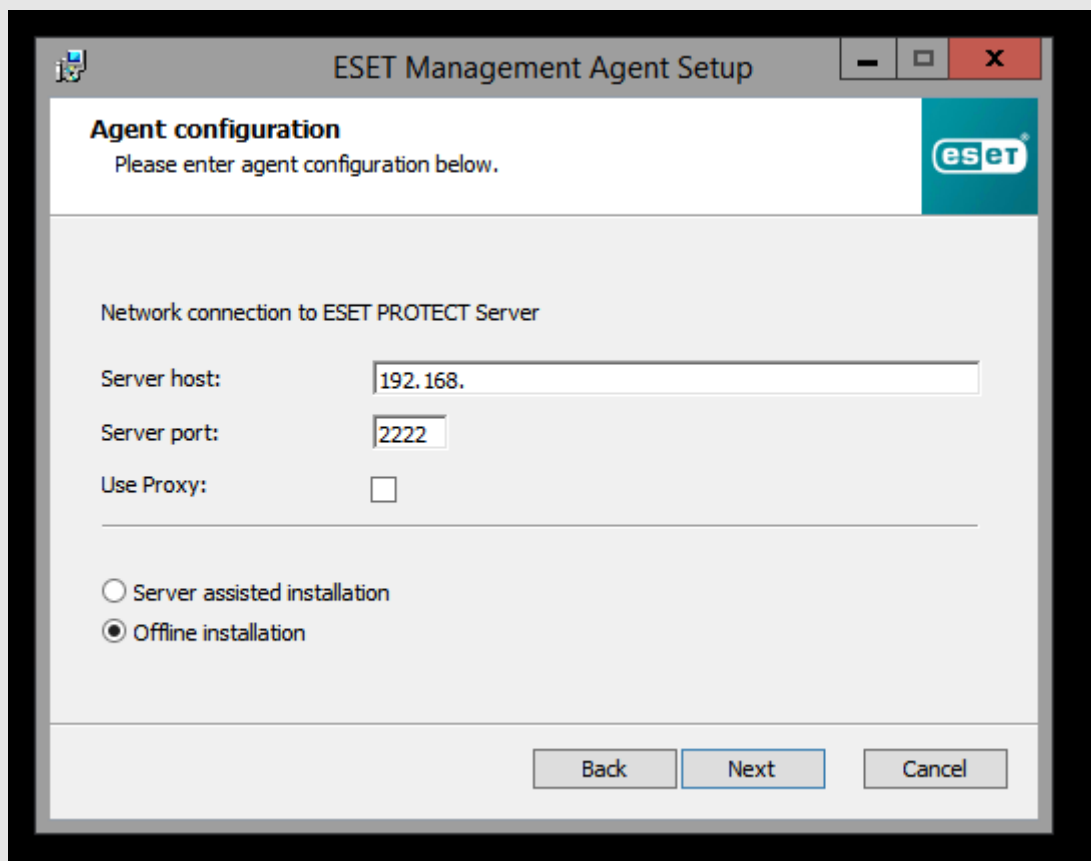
ESET Management Agent Setup

Agent configuration
Please enter agent configuration below.

eset

Network connection to ESET PROTECT Server

Server host: 192.168.

Server port: 2222

Use Proxy:

Server assisted installation
Offline installation

Back
Next
Cancel